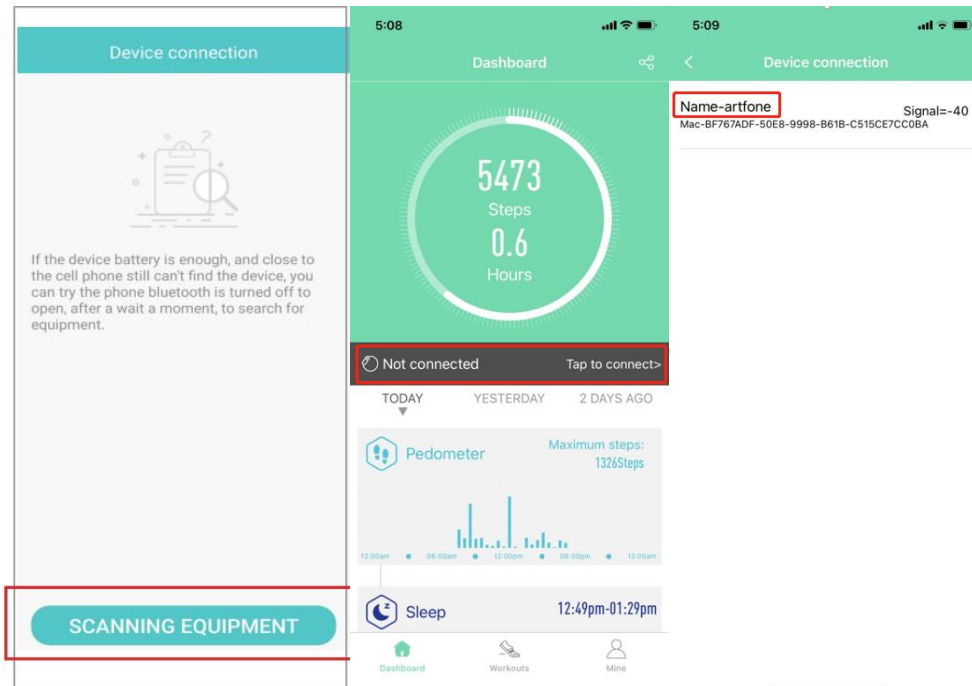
Device connection

If the device battery is enough, and close to the cell phone still can't find the device, you can try the phone bluetooth is turned off to open, after a wait a moment, to search for equipment.

SCANNING EQUIPMENT

5:08

Dashboard

5473
Steps
0.6
Hours

Not connected
Tap to connect>

TODAY
YESTERDAY
2 DAYS AGO

Pedometer
Maximum steps:
1326Steps

12:00am 06:00am 12:00pm 06:00pm 12:00am

Sleep
12:49pm-01:29pm

Dashboard
Workouts
Mine

5:09

Device connection

Name-artfone
Signal=-40
Mac-BF767ADF-50E8-9998-B61B-C515CE7CC0BA